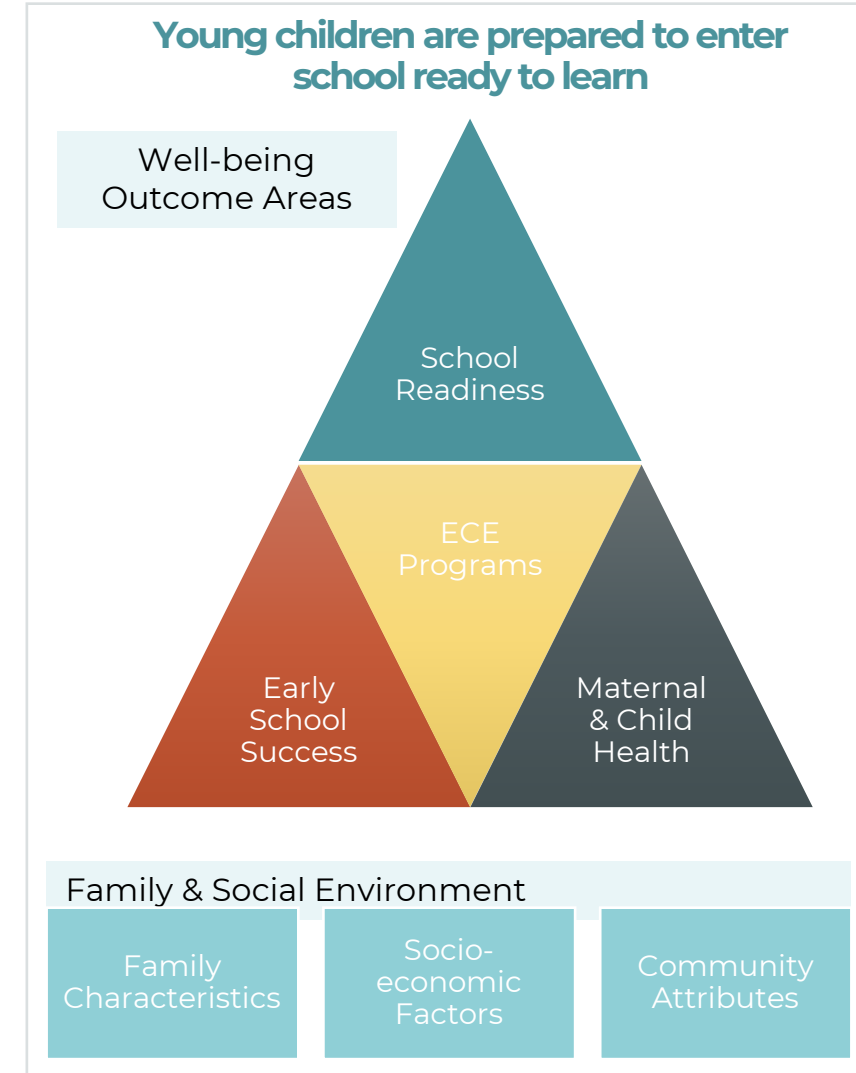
Young children are prepared to enter school ready to learn

Well-being Outcome Areas

School Readiness

ECE Programs

Early School Success

Maternal & Child Health

Family & Social Environment

Family Characteristics

Socio-economic Factors

Community Attributes